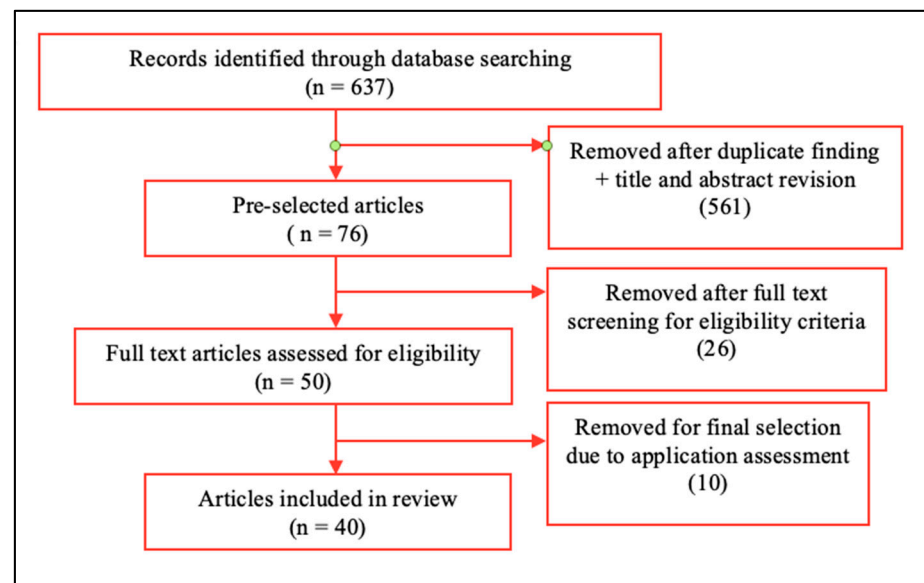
Records identified through database searching
(n = 637)

Removed after duplicate finding + title and abstract revision
(561)

Pre-selected articles
( n = 76)

Removed after full text screening for eligibility criteria
(26)

Full text articles assessed for eligibility
(n = 50)

Removed for final selection due to application assessment
(10)

Articles included in review
(n = 40)